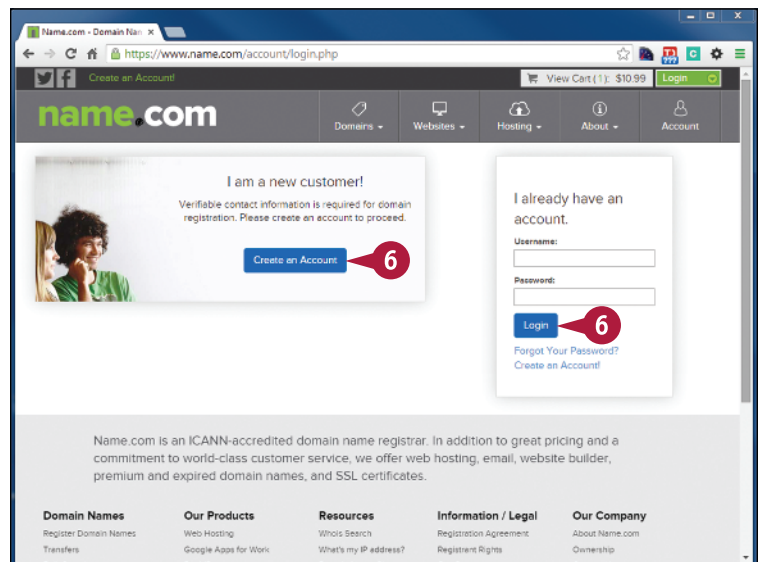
Name.com - Domain Nar ×

https://www.name.com/account/login.php

Create an Account!

View Cart (1): $10.99

Login

name.com

Domains

Websites

Hosting

About

Account

I am a new customer!

Verifiable contact information is required for domain registration. Please create an account to proceed.

Create an Account

6

I already have an account.

Username:

Password:

Login

6

Forgot Your Password?

Create an Account!

Name.com is an ICANN-accredited domain name registrar. In addition to great pricing and a commitment to world-class customer service, we offer web hosting, email, website builder, premium and expired domain names, and SSL certificates.

| Domain Names | Our Products | Resources | Information / Legal | Our Company |
|---|---|---|---|---|
| Register Domain Names | Web Hosting | Whois Search | Registration Agreement | About Name.com |
| Transfers | Google Apps for Work | What's my IP address? | Registrant Rights | Ownership |